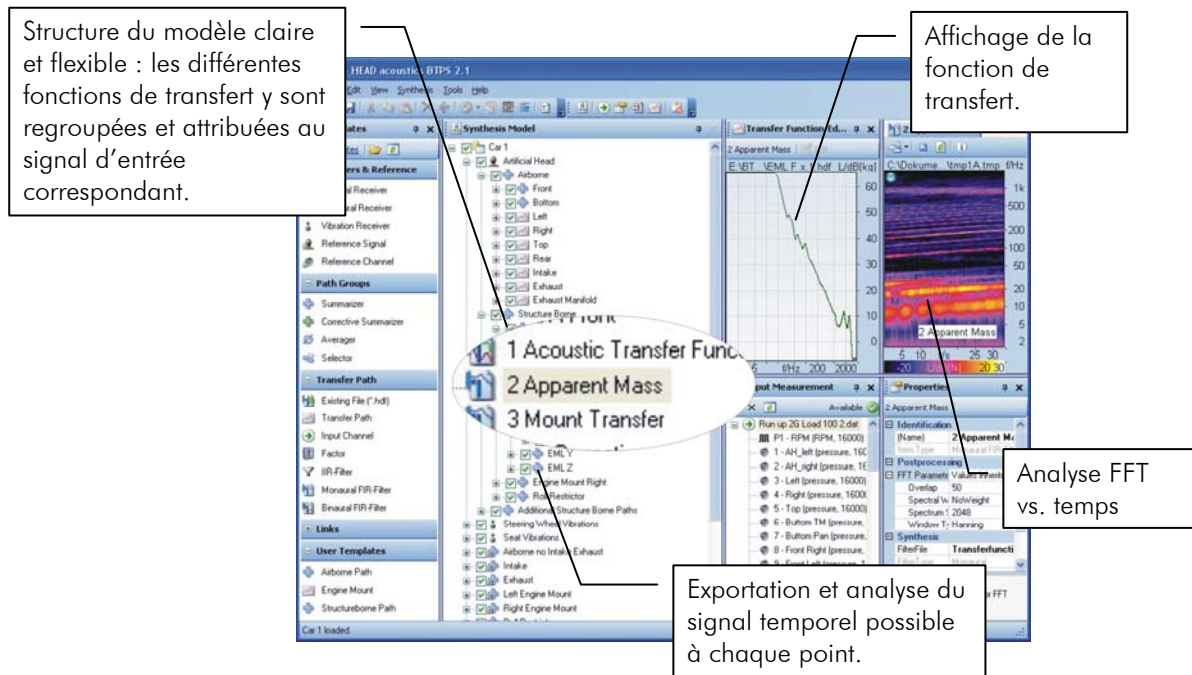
Structure du modèle claire et flexible : les différentes fonctions de transfert y sont regroupées et attribuées au signal d'entrée correspondant.

Affichage de la fonction de transfert.

HEAD acoustics BTPS 2.1

Edit View Synthesis Tools Help

Templates

Receivers & Reference

Receiver

Receiver

Vibration Receiver

Reference Signal

Reference Channel

Path Groups

Summarizer

Corrective Summarizer

Averager

Selector

Transfer Path

Existing File (*.hdf)

Transfer Path

Input Channel

Factor

IIR-Filter

Monaural FIR-Filter

Binaural FIR-Filter

Links

User Templates

Airborne Path

Engine Mount

Structureborne Path

Car 1 loaded.

Synthesis Model

Car 1

Artificial Head

Airborne

Front

Bottom

Left

Right

Top

Rear

Intake

Exhaust

Exhaust Manifold

Structure Borne

1 Acoustic Transfer Func

2 Apparent Mass

3 Mount Transfer

EML Y

EML Z

Engine Mount Right

Roll Restrictor

Additional Structure Borne Paths

Steering Wheel Vibrations

Seat Vibrations

Airborne no Intake Exhaust

Intake

Exhaust

Left Engine Mount

Right Engine Mount

Transfer Function Ed...

2 Apparent Mass

E:\BT...\EML F x 1.hdf L/dB[kg]

60 50 40 30 20 10 0

5 f/Hz 200 2000

C:\Dokume...\tmp1A.tmp f/Hz

1k 500 200 100 50 20 10 5 2

2 Apparent Mass

5 10 t/s 25 30

-20 L/dB[N] 20 30

Input Measurement

Available

Run up 2G Load 100 2.dat

P1 - RPM (RPM, 16000)

1 - AH_left (pressure, 160

2 - AH_right (pressure, 16

3 - Left (pressure, 16000)

4 - Right (pressure, 1600

5 - Top (pressure, 16000)

6 - Bottom TM (pressure,

7 - Bottom Pan (pressure,

8 - Front Right (pressure,

Properties

2 Apparent Mass

Identification

(Name) 2 Apparent Ma

Item Type

Postprocessing

FFT Paramete Values

Overlap 50

Spectral W NoWeight

Spectrum 2048

Window T Hanning

Synthesis

FilterFile Transferfuncti

FilterType

FFT

Analyse FFT vs. temps

Exportation et analyse du signal temporel possible à chaque point.